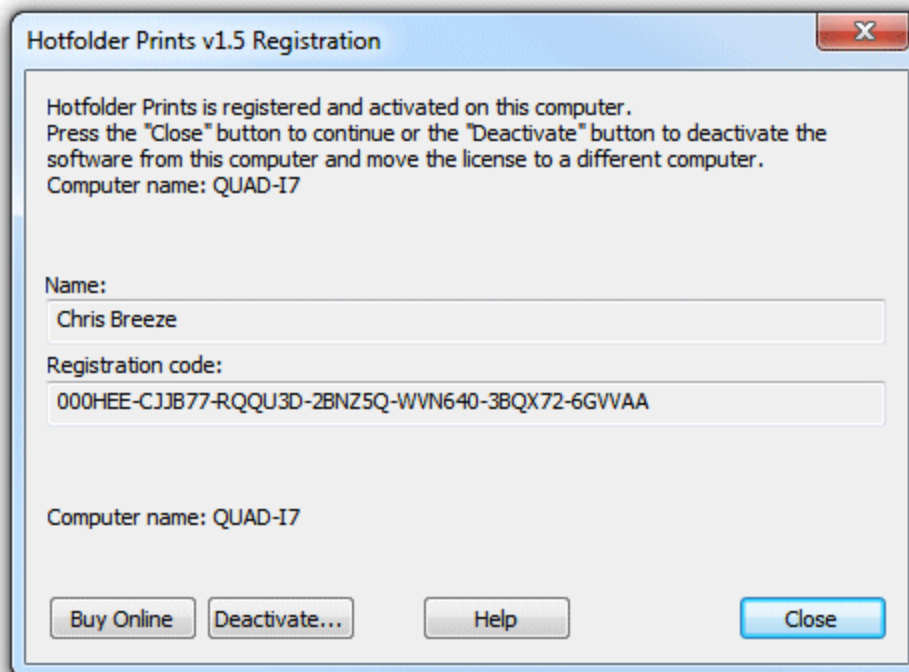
Hotfolder Prints v1.5 Registration

Hotfolder Prints is registered and activated on this computer.
Press the "Close" button to continue or the "Deactivate" button to deactivate the software from this computer and move the license to a different computer.
Computer name: QUAD-I7

Name:
Chris Breeze
Registration code:
000HEE-CJJB77-RQQU3D-2BNZ5Q-WVN640-3BQX72-6GVVAA

Computer name: QUAD-I7

Buy Online
Deactivate...
Help
Close